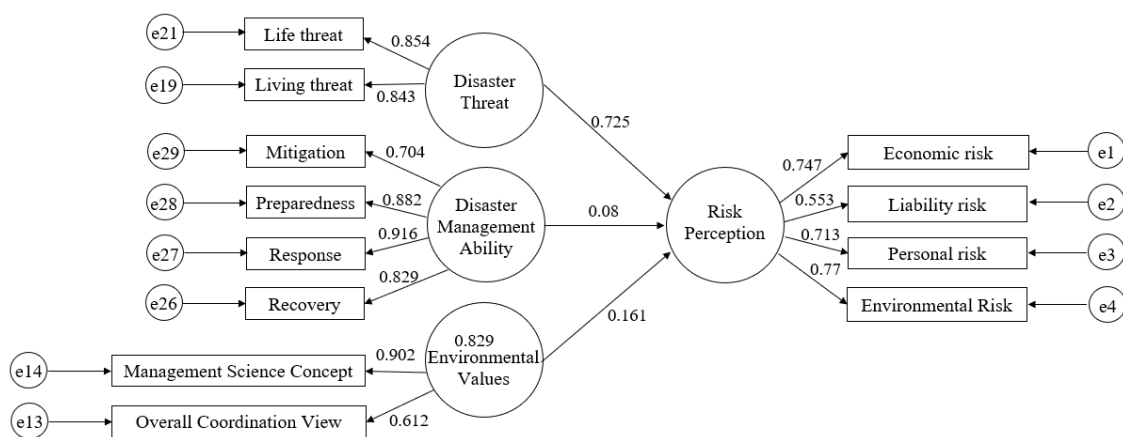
e21
Life threat
0.854
e19
Living threat
0.843
Disaster Threat
0.725
e29
Mitigation
0.704
e28
Preparedness
0.882
e27
Response
0.916
e26
Recovery
0.829
Disaster Management Ability
0.08
Risk Perception
0.747
Economic risk
e1
0.553
Liability risk
e2
0.713
Personal risk
e3
0.77
Environmental Risk
e4
0.829
Environmental Values
0.161
e14
Management Science Concept
0.902
e13
Overall Coordination View
0.612